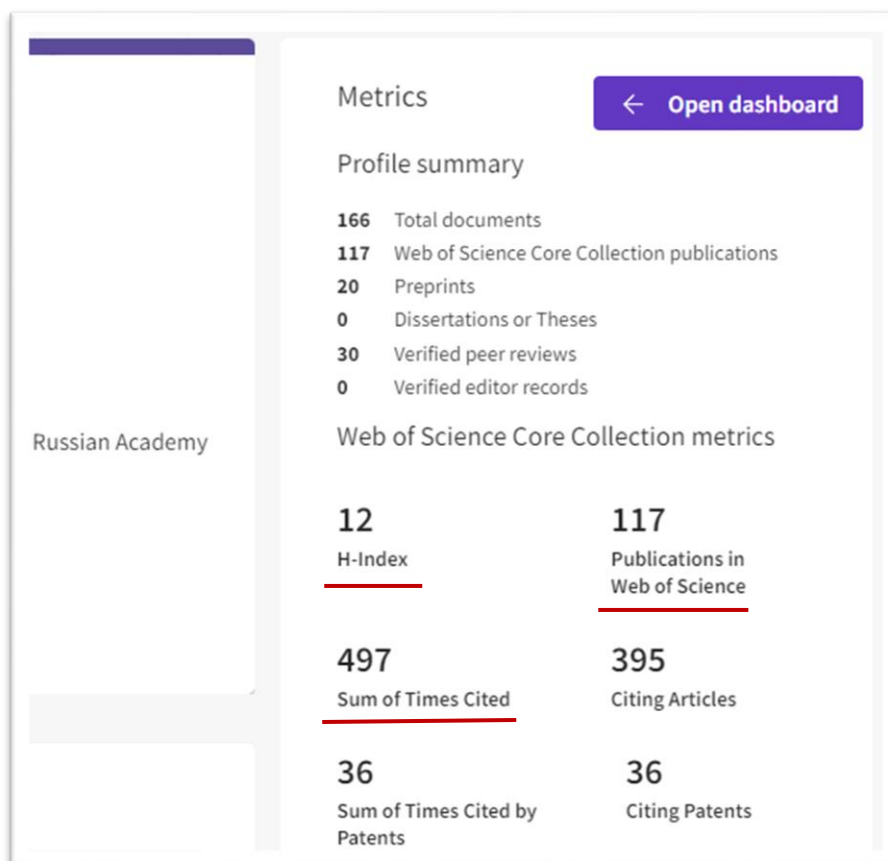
Russian Academy

Metrics

Open dashboard

Profile summary

166 Total documents
117 Web of Science Core Collection publications
20 Preprints
0 Dissertations or Theses
30 Verified peer reviews
0 Verified editor records

Web of Science Core Collection metrics

12
H-Index

117
Publications in Web of Science

497
Sum of Times Cited

395
Citing Articles

36
Sum of Times Cited by Patents

36
Citing Patents